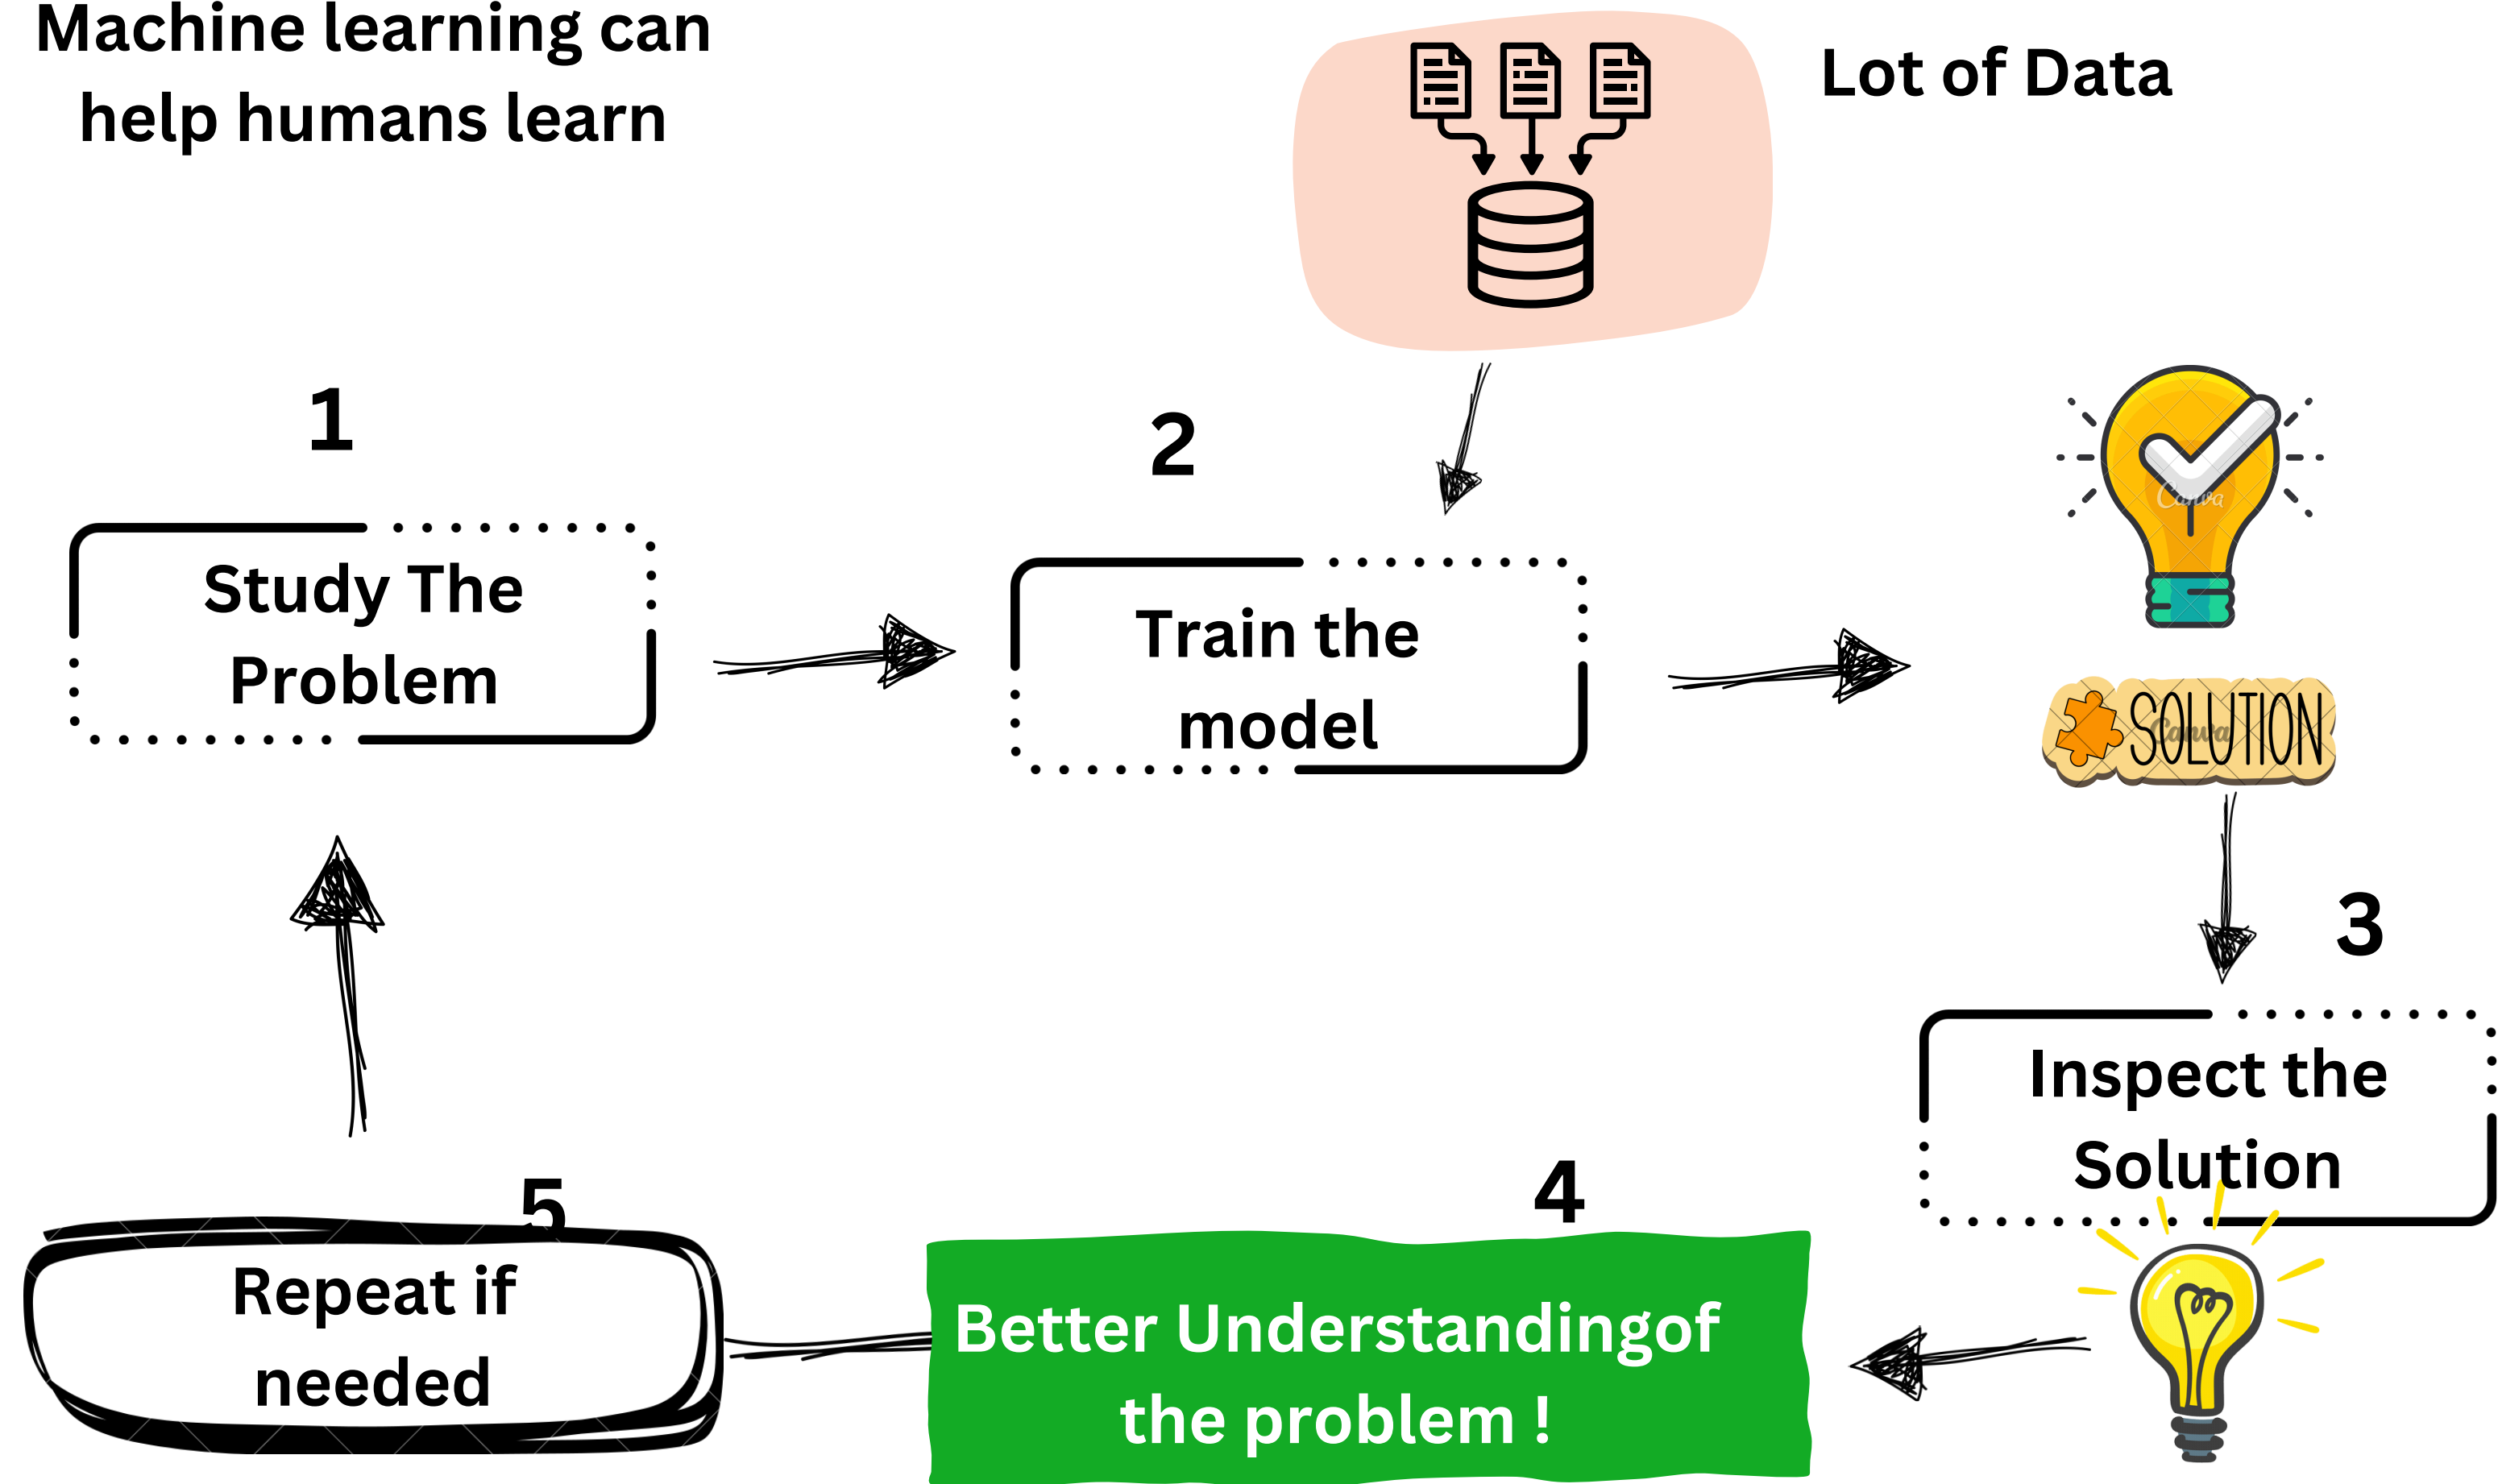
Machine learning can help humans learn

Lot of Data

1

Study The Problem

2

Train the model

Canva

SOLUTION

Canva

3

Inspect the Solution

4

Better Understandingof the problem !

5

Repeat if needed